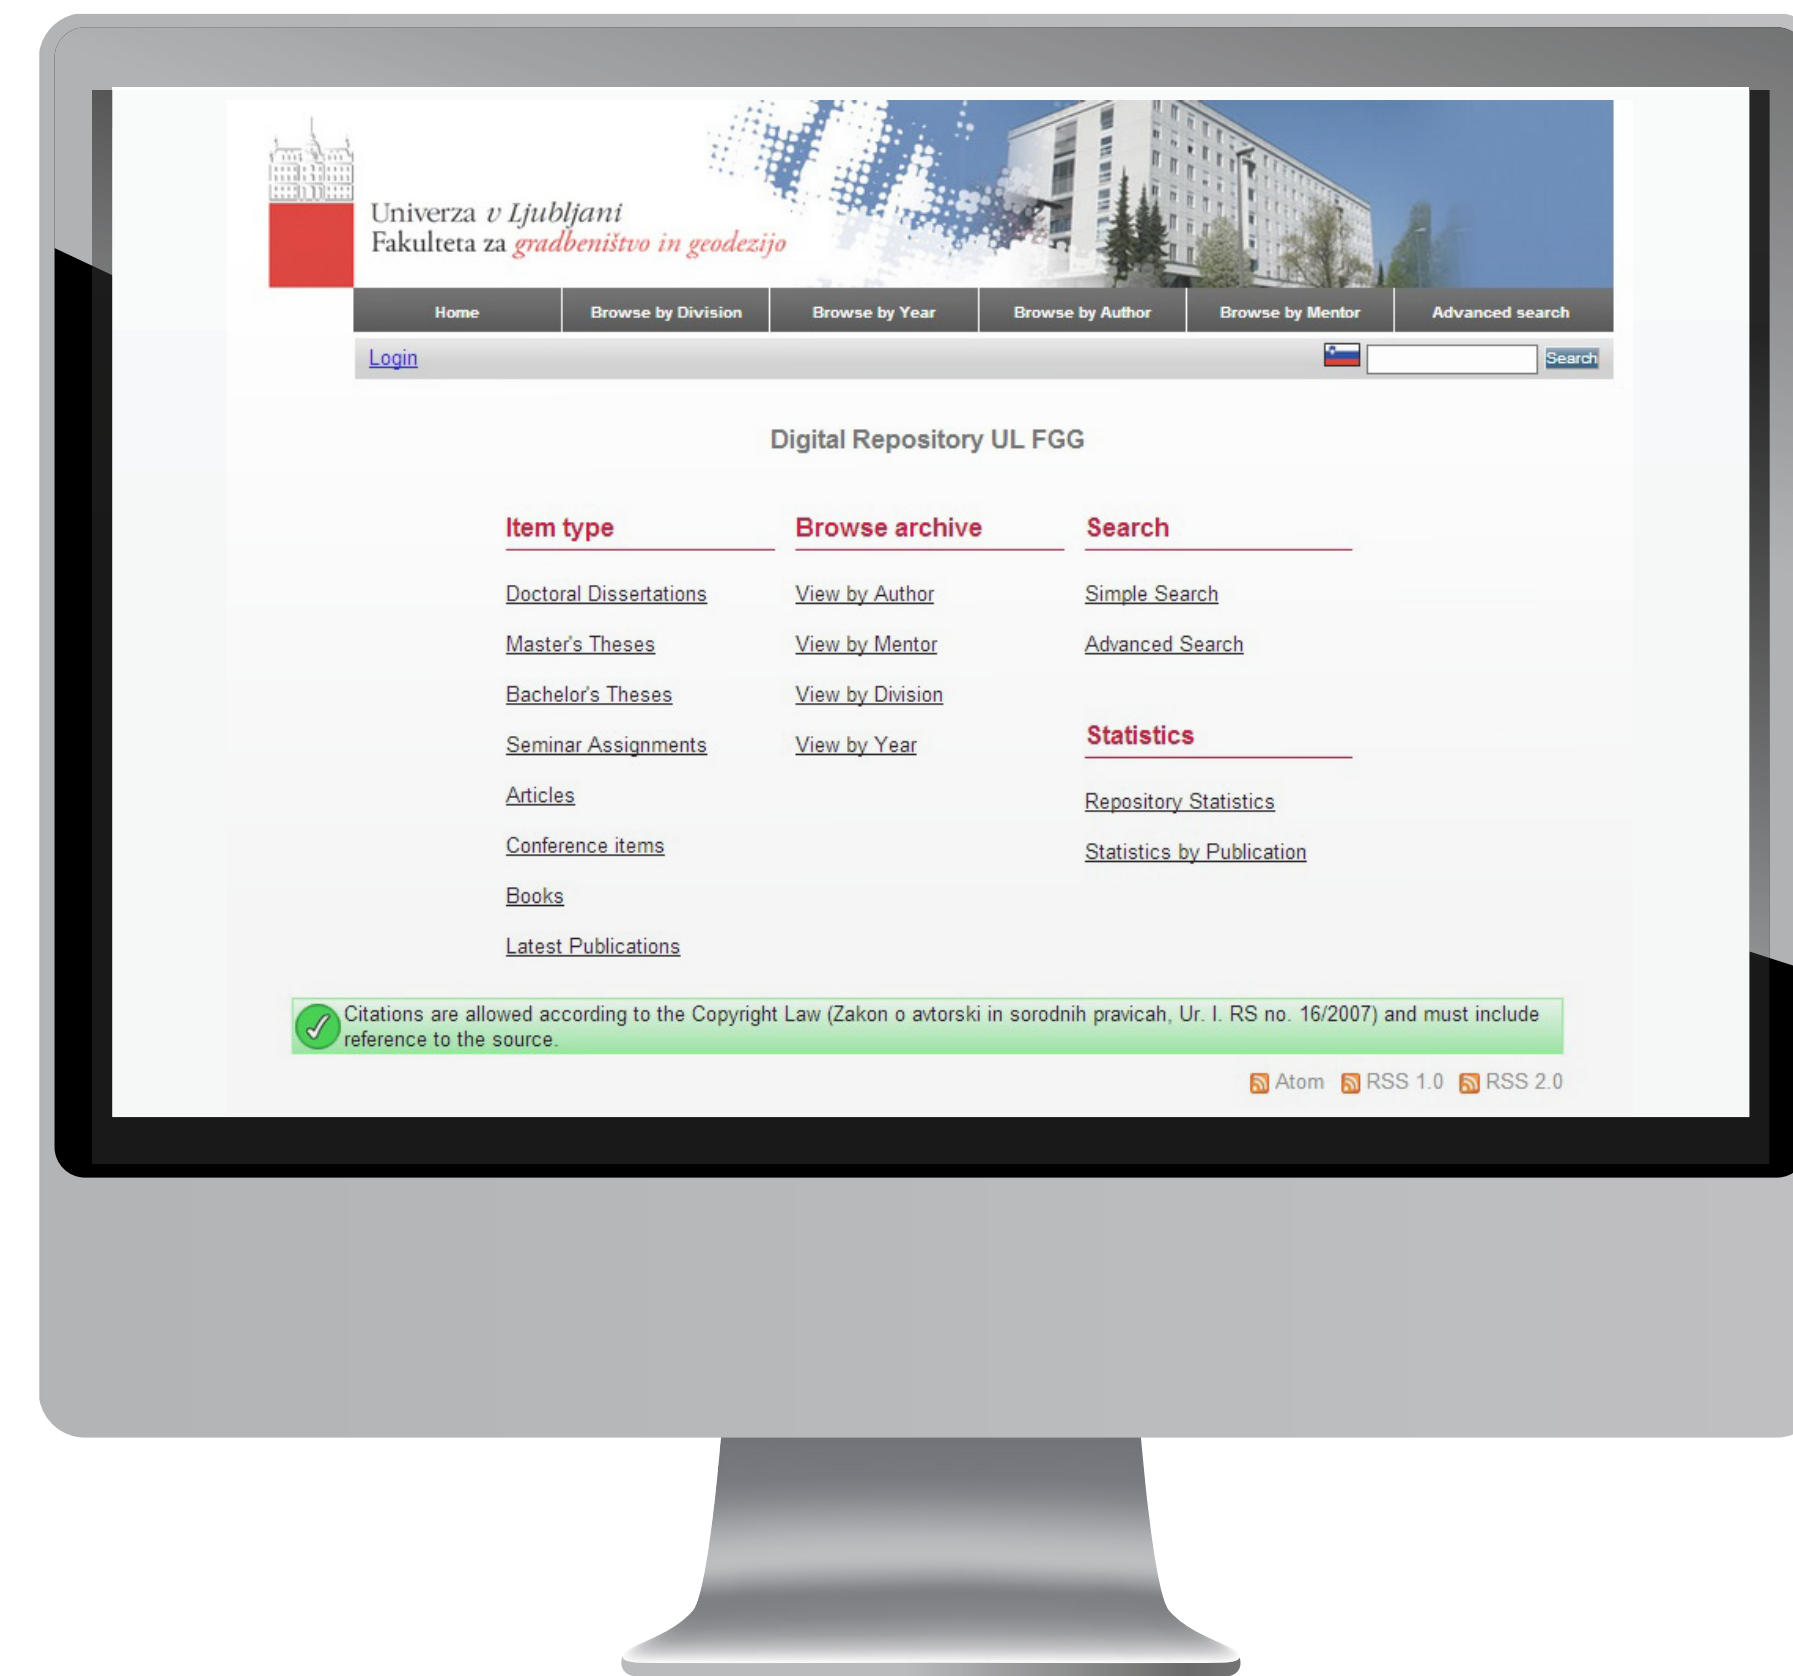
Univerza v Ljubljani
Fakulteta za gradbeništvo in geodezijo

Home | Browse by Division | Browse by Year | Browse by Author | Browse by Mentor | Advanced search

Login

Search

Digital Repository UL FGG

Item type

Doctoral Dissertations

Master's Theses

Bachelor's Theses

Seminar Assignments

Articles

Conference items

Books

Latest Publications

Browse archive

View by Author

View by Mentor

View by Division

View by Year

Search

Simple Search

Advanced Search

Statistics

Repository Statistics

Statistics by Publication

Citations are allowed according to the Copyright Law (Zakon o avtorski in sorodnih pravicah, Ur. l. RS no. 16/2007) and must include reference to the source.

Atom RSS 1.0 RSS 2.0